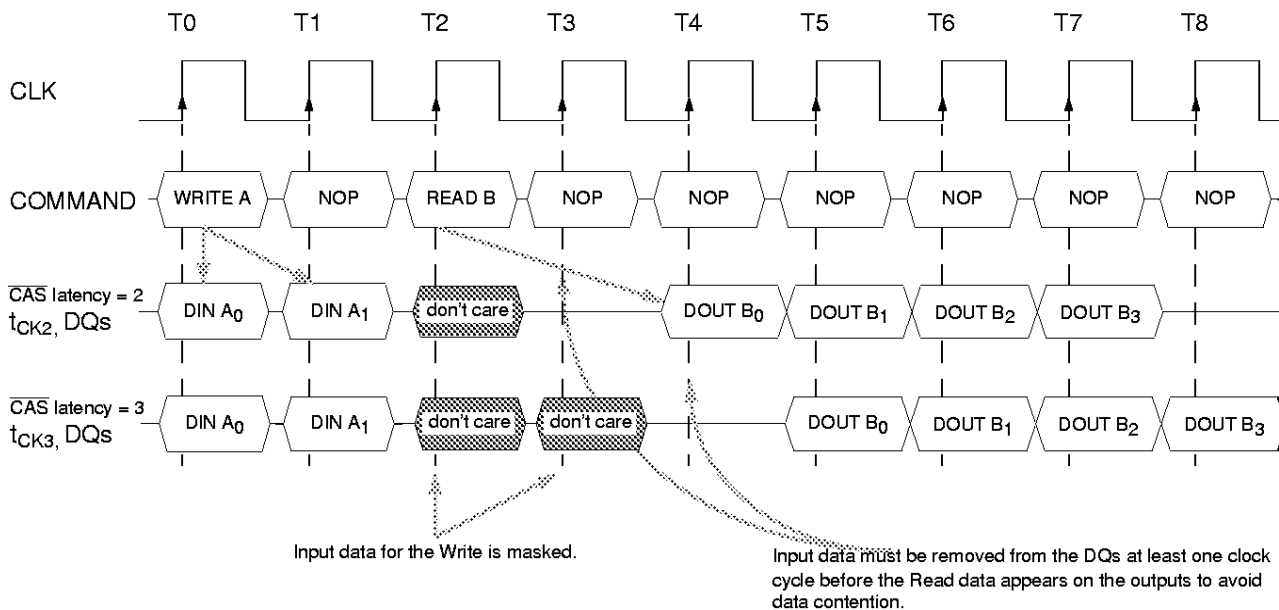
T0 T1 T2 T3 T4 T5 T6 T7 T8

CLK

COMMAND WRITE A NOP READ B NOP NOP NOP NOP NOP NOP

$\overline{CAS}$ latency = 2
$t_{CK2}$, DQs
DIN $A_0$ DIN $A_1$ don't care DOUT $B_0$ DOUT $B_1$ DOUT $B_2$ DOUT $B_3$

$\overline{CAS}$ latency = 3
$t_{CK3}$, DQs
DIN $A_0$ DIN $A_1$ don't care don't care DOUT $B_0$ DOUT $B_1$ DOUT $B_2$ DOUT $B_3$

Input data for the Write is masked.

Input data must be removed from the DQs at least one clock cycle before the Read data appears on the outputs to avoid data contention.